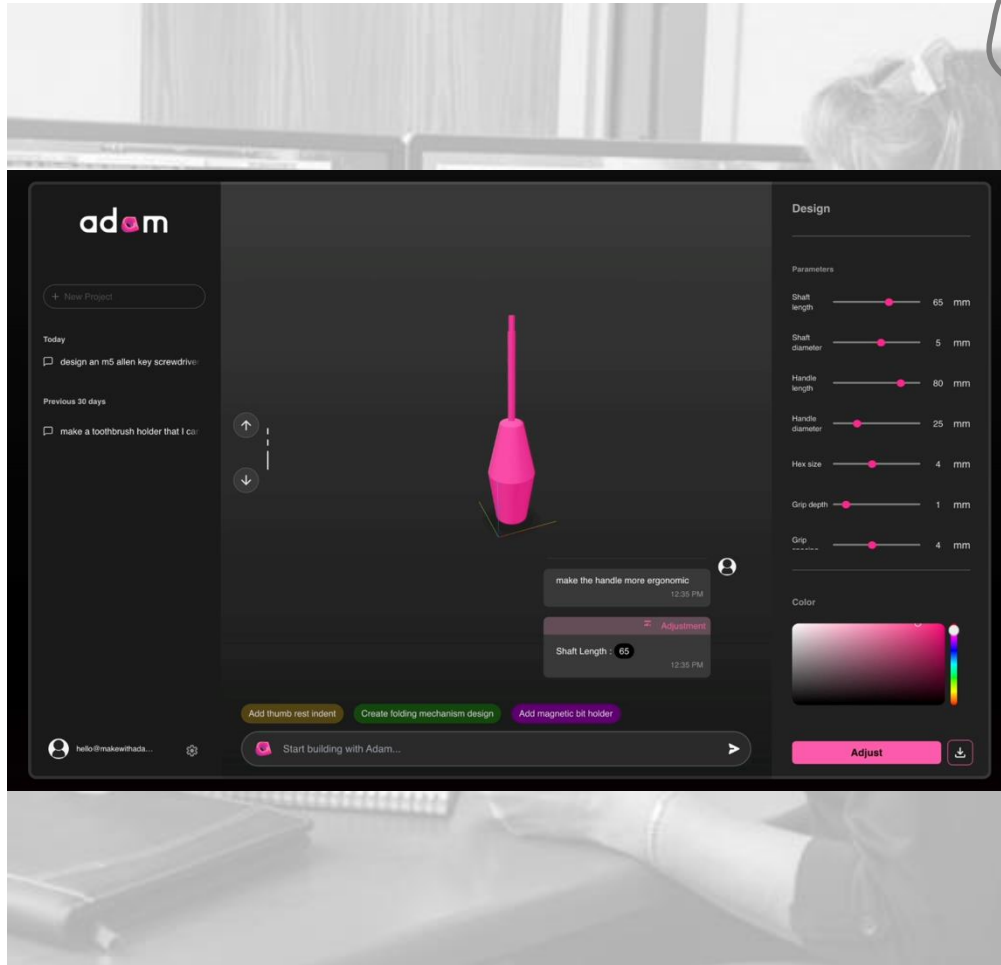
adam

+ New Project

Today

design an m5 allen key screwdrive

Previous 30 days

make a toothbrush holder that I ca

hello@makewithada...

make the handle more ergonomic
12:35 PM

Adjustment

Shaft Length : 65
12:35 PM

Add thumb rest indent

Create folding mechanism design

Add magnetic bit holder

Start building with Adam...

Design

Parameters

| | | |
|---|---|---|
| Shaft length | 65 | mm |
| Shaft diameter | 5 | mm |
| Handle length | 80 | mm |
| Handle diameter | 25 | mm |
| Hex size | 4 | mm |
| Grip depth | 1 | mm |
| Grip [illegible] | 4 | mm |

Color

Adjust